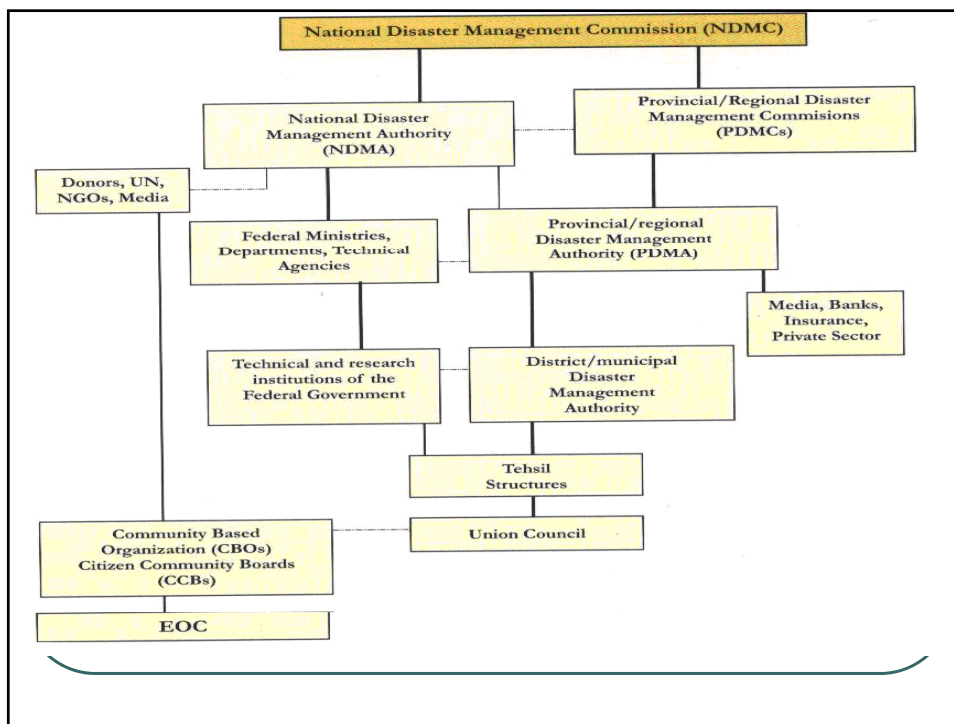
National Disaster Management Commission (NDMC)

National Disaster Management Authority (NDMA)

Provincial/Regional Disaster Management Commisions (PDMCs)

Donors, UN, NGOs, Media

Federal Ministries, Departments, Technical Agencies

Provincial/regional Disaster Management Authority (PDMA)

Media, Banks, Insurance, Private Sector

Technical and research institutions of the Federal Government

District/municipal Disaster Management Authority

Tehsil Structures

Community Based Organization (CBOs) Citizen Community Boards (CCBs)

Union Council

EOC